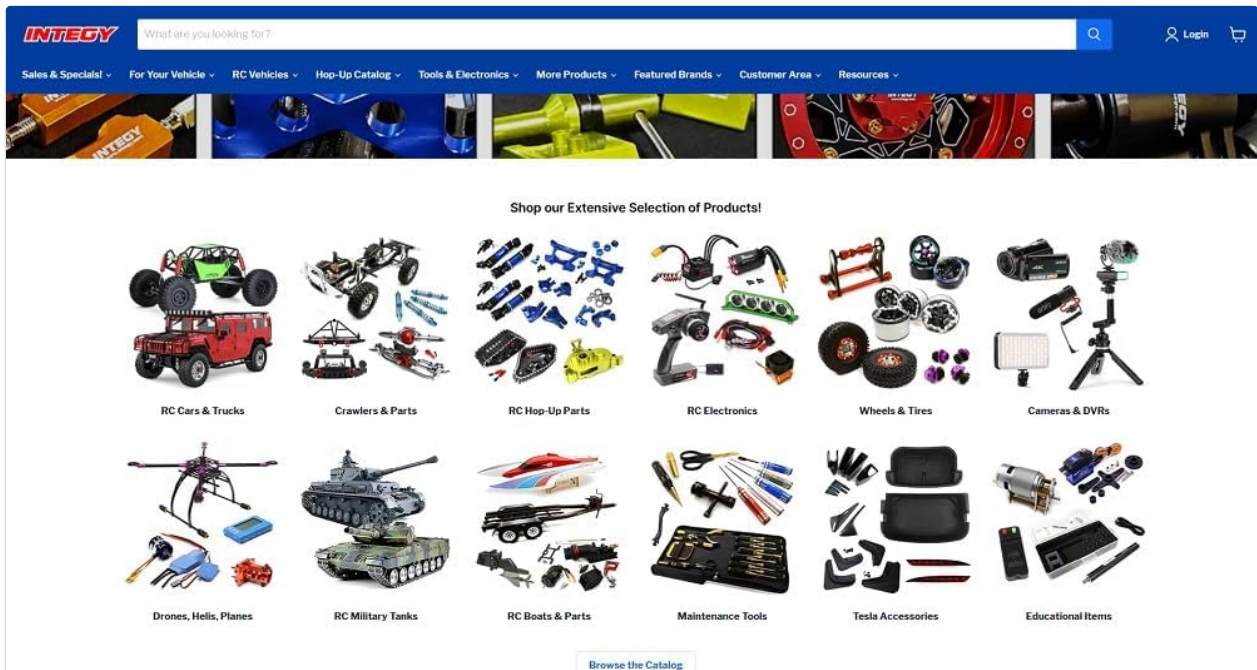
INTEGY

What are you looking for?

Login

Sales & Specials! ⌄ For Your Vehicle ⌄ RC Vehicles ⌄ Hop-Up Catalog ⌄ Tools & Electronics ⌄ More Products ⌄ Featured Brands ⌄ Customer Area ⌄ Resources ⌄

Shop our Extensive Selection of Products!

RC Cars & Trucks

Crawlers & Parts

RC Hop-Up Parts

RC Electronics

Wheels & Tires

Cameras & DVRs

Drones, Helis, Planes

RC Military Tanks

RC Boats & Parts

Maintenance Tools

Tesla Accessories

Educational Items

Browse the Catalog